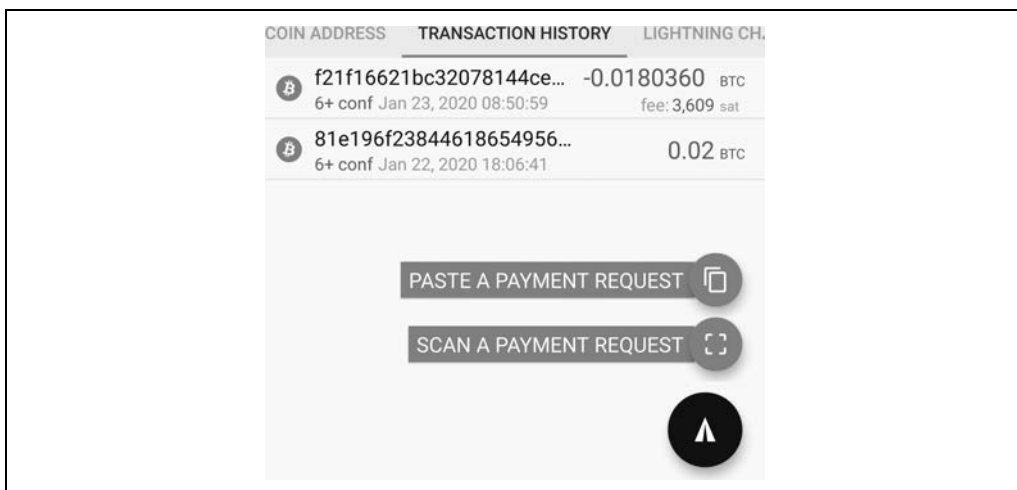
COIN ADDRESS TRANSACTION HISTORY LIGHTNING CH.

f21f16621bc32078144ce... -0.0180360 BTC
6+ conf Jan 23, 2020 08:50:59 fee: 3,609 sat

81e196f23844618654956... 0.02 BTC
6+ conf Jan 22, 2020 18:06:41

PASTE A PAYMENT REQUEST

SCAN A PAYMENT REQUEST